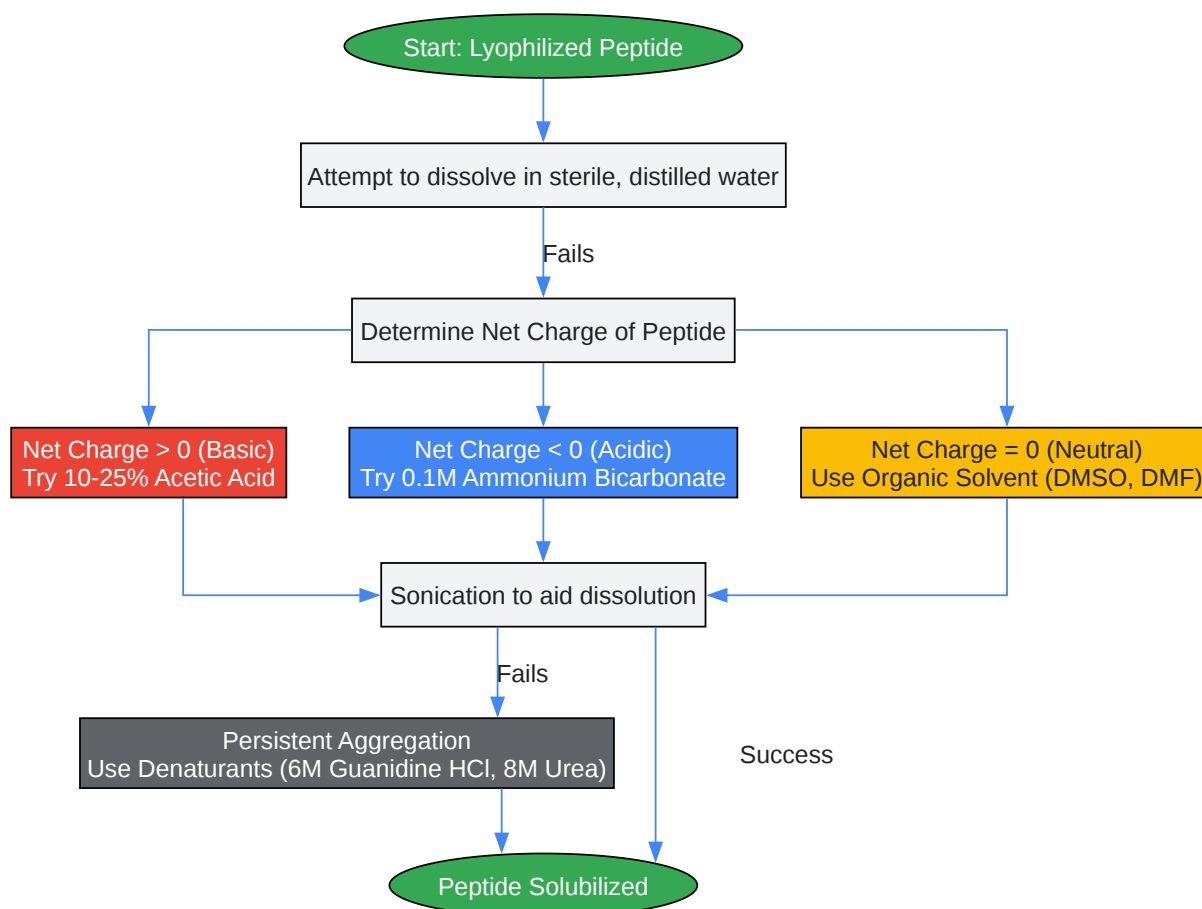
Start: Lyophilized Peptide

Attempt to dissolve in sterile, distilled water

Fails

Determine Net Charge of Peptide

Net Charge > 0 (Basic)
Try 10-25% Acetic Acid

Net Charge < 0 (Acidic)
Try 0.1M Ammonium Bicarbonate

Net Charge = 0 (Neutral)
Use Organic Solvent (DMSO, DMF)

Sonication to aid dissolution

Fails

Persistent Aggregation
Use Denaturants (6M Guanidine HCl, 8M Urea)

Success

Peptide Solubilized